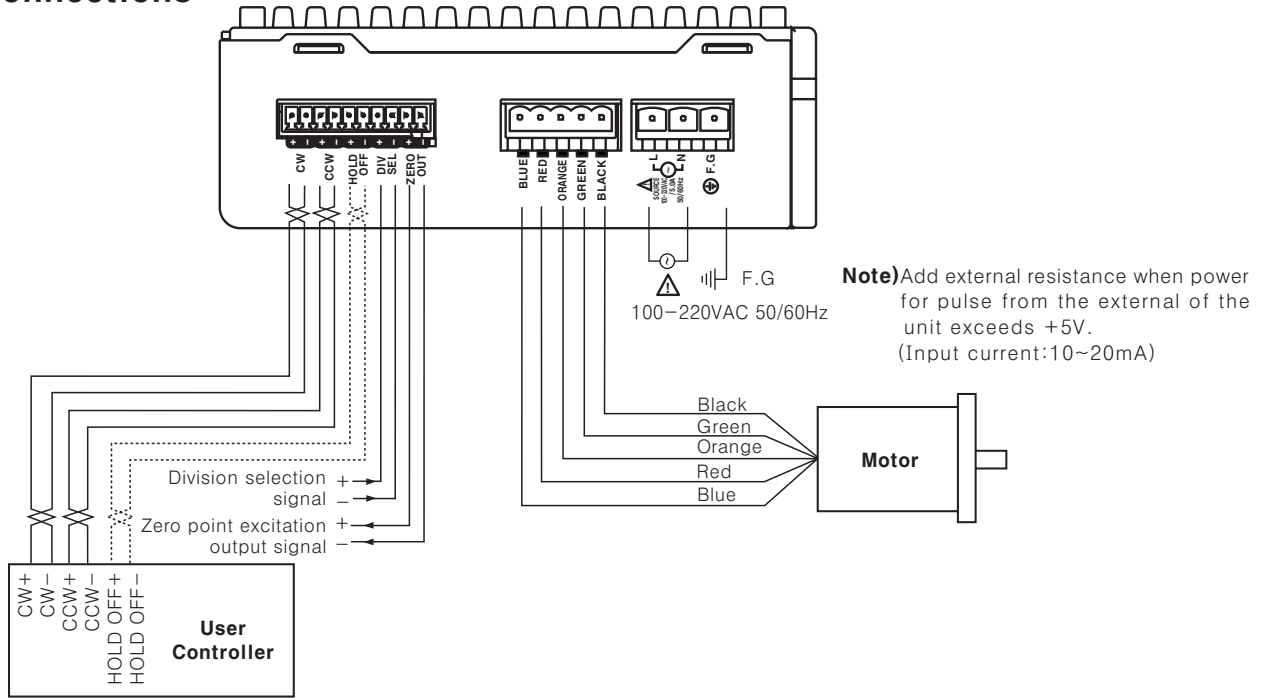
Connections

+ - + - + - + - + -
CW CCW HOLD OFF DIV SEL ZERO OUT

BLUE RED ORANGE GREEN BLACK

L N
SOURCE 100-220VAC 50/60Hz
F.G

F.G
100-220VAC 50/60Hz

Note) Add external resistance when power for pulse from the external of the unit exceeds +5V. (Input current:10~20mA)

Black
Green
Orange
Red
Blue

Motor

Division selection signal +
-
Zero point excitation output signal +
-

CW+
CW-
CCW+
CCW-
HOLD OFF+
HOLD OFF-

User Controller